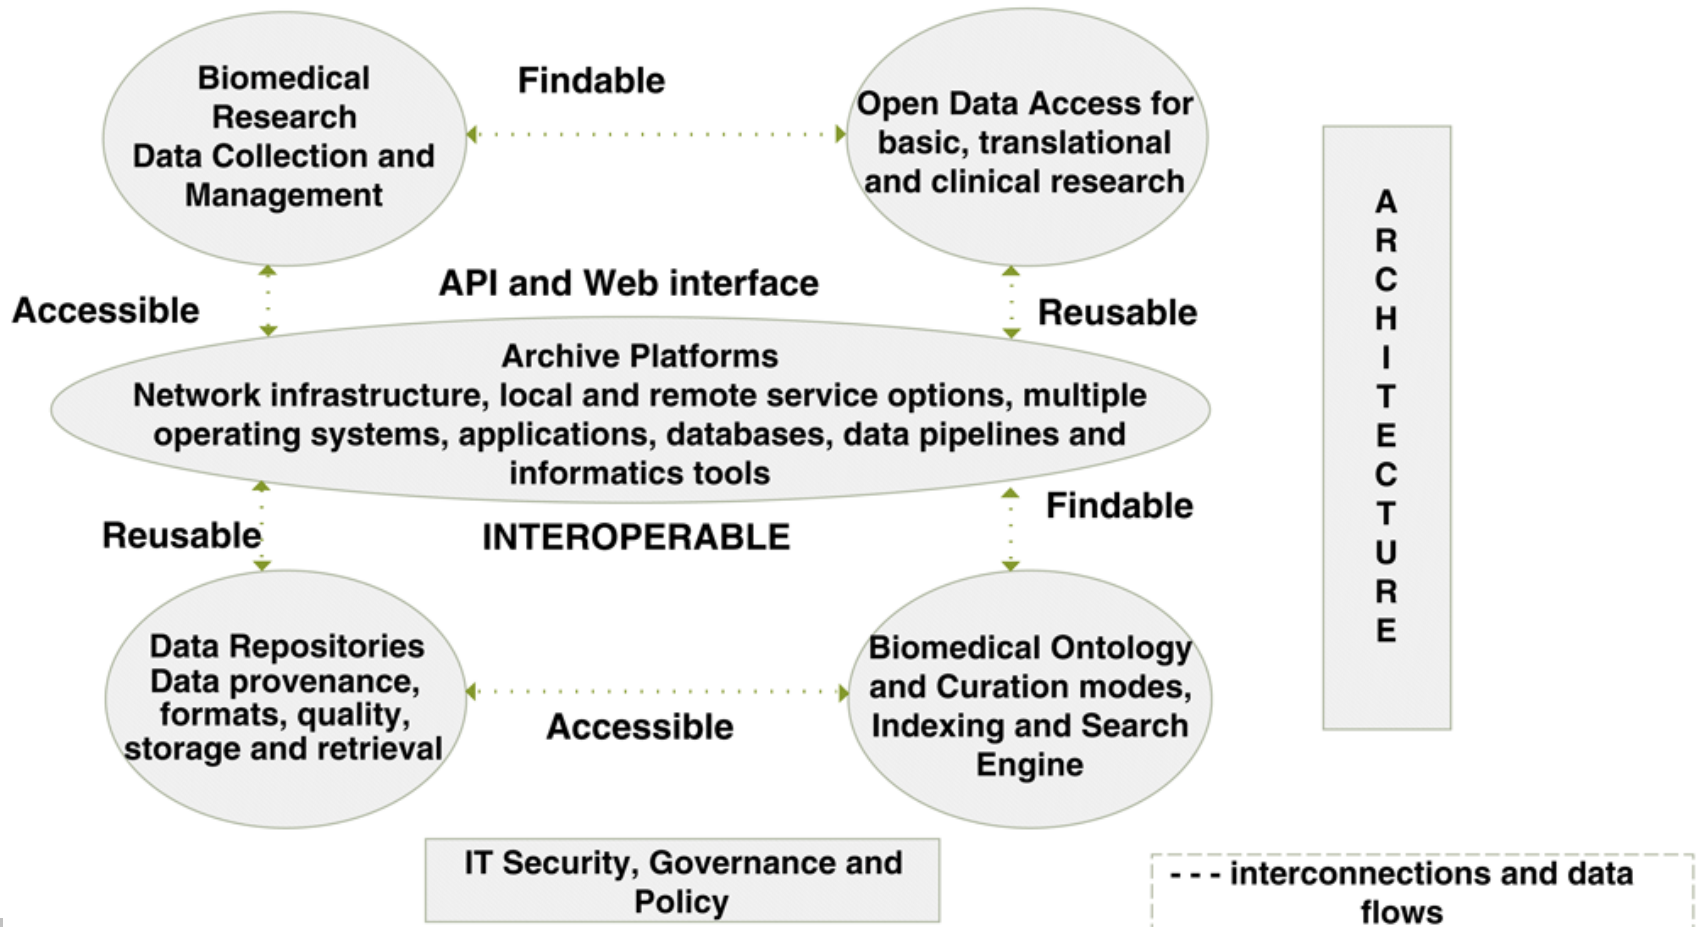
Biomedical Research Data Collection and Management

Findable

Open Data Access for basic, translational and clinical research

A R C H I T E C T U R E

Accessible

API and Web interface

Reusable

Archive Platforms
Network infrastructure, local and remote service options, multiple operating systems, applications, databases, data pipelines and informatics tools

Reusable

INTEROPERABLE

Findable

Data Repositories
Data provenance, formats, quality, storage and retrieval

Accessible

Biomedical Ontology and Curation modes, Indexing and Search Engine

IT Security, Governance and Policy

- - - interconnections and data flows